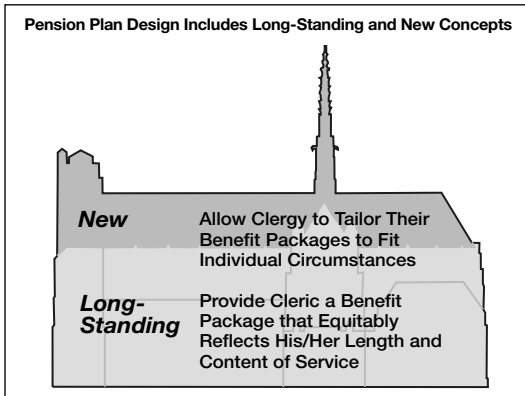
Pension Plan Design Includes Long-Standing and New Concepts

New

Allow Clergy to Tailor Their Benefit Packages to Fit Individual Circumstances

Long-Standing

Provide Cleric a Benefit Package that Equitably Reflects His/Her Length and Content of Service